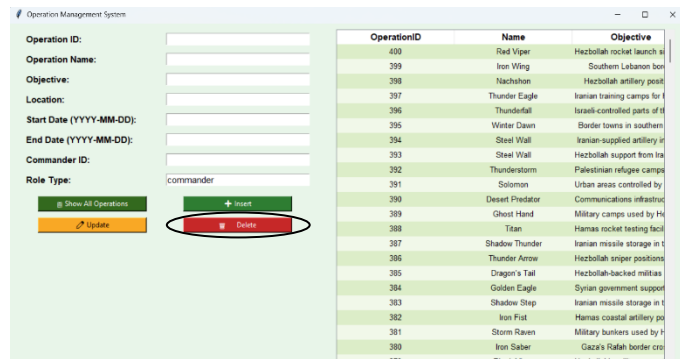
Operation Management System

Operation ID:
Operation Name:
Objective:
Location:
Start Date (YYYY-MM-DD):
End Date (YYYY-MM-DD):
Commander ID:
Role Type: commander

Show All Operations
Insert
Update
Delete

| OperationID | Name | Objective |
|---|---|---|
| 400 | Red Viper | Hezbollah rocket launch s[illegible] |
| 399 | Iron Wing | Southern Lebanon bor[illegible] |
| 398 | Nachshon | Hezbollah artillery posit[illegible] |
| 397 | Thunder Eagle | Iranian training camps fo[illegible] |
| 396 | Thunderfall | Israeli-controlled parts of t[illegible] |
| 395 | Winter Dawn | Border towns in southern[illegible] |
| 394 | Steel Wall | Iranian-supplied artillery i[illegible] |
| 393 | Steel Wall | Hezbollah support from Ira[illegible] |
| 392 | Thunderstorm | Palestinian refugee camps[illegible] |
| 391 | Solomon | Urban areas controlled by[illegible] |
| 390 | Desert Predator | Communications infrastruc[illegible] |
| 389 | Ghost Hand | Military camps used by He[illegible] |
| 388 | Titan | Hamas rocket testing facil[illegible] |
| 387 | Shadow Thunder | Iranian missile storage in t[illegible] |
| 386 | Thunder Arrow | Hezbollah sniper positions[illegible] |
| 385 | Dragon's Tail | Hezbollah-backed militias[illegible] |
| 384 | Golden Eagle | Syrian government suppor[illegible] |
| 383 | Shadow Step | Iranian missile storage in t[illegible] |
| 382 | Iron Fist | Hamas coastal artillery po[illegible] |
| 381 | Storm Raven | Military bunkers used by H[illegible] |
| 380 | Iron Saber | Gaza's Rafah border cro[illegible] |